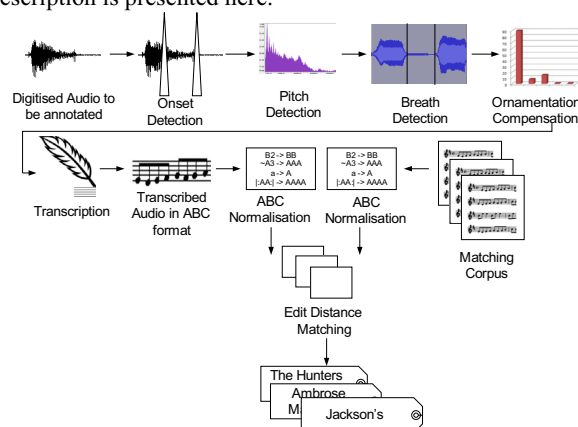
escription is presented here.

Digitised Audio to be annotated

Onset Detection

Pitch Detection

Breath Detection

Ornamentatior Compensation

Transcription

Transcribed Audio in ABC format

B2 -> BB
~A3 -> AAA
a -> A
|:AA:| -> AAAA

ABC Normalisation

B2 -> BB
~A3 -> AAA
a -> A
|:AA:| -> AAAA

ABC Normalisation

Matching Corpus

Edit Distance Matching

The Hunters

Ambrose

M

Jackson's